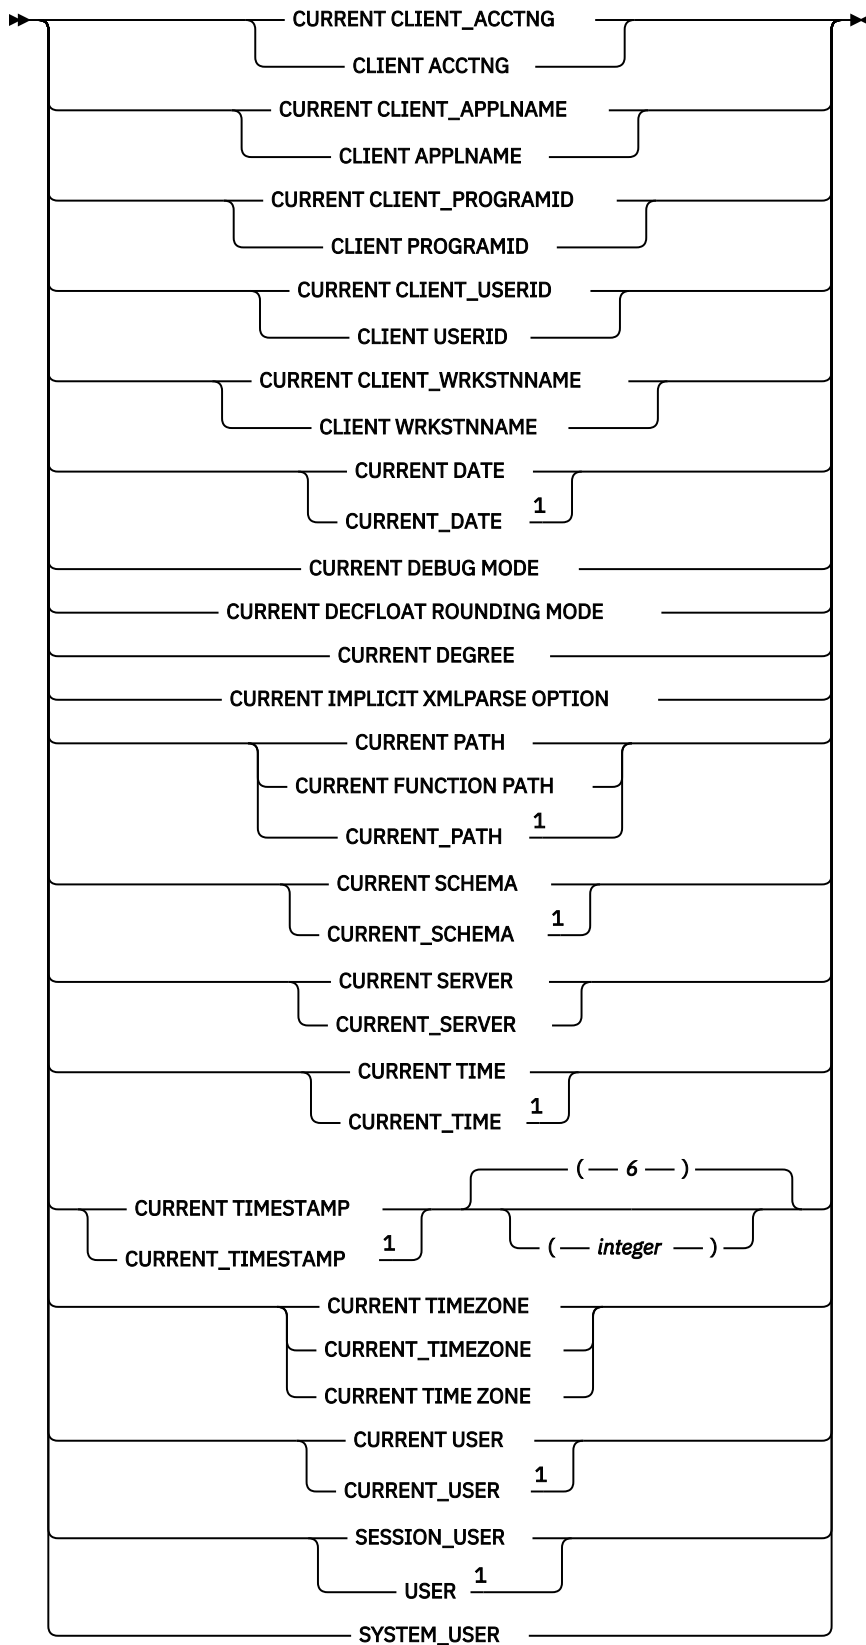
CURRENT CLIENT_ACCTNG
CLIENT ACCTNG
CURRENT CLIENT_APPLNAME
CLIENT APPLNAME
CURRENT CLIENT_PROGRAMID
CLIENT PROGRAMID
CURRENT CLIENT_USERID
CLIENT USERID
CURRENT CLIENT_WRKSTNNAME
CLIENT WRKSTNNAME
CURRENT DATE
CURRENT_DATE 1
CURRENT DEBUG MODE
CURRENT DECFLOAT ROUNDING MODE
CURRENT DEGREE
CURRENT IMPLICIT XMLPARSE OPTION
CURRENT PATH
CURRENT FUNCTION PATH
CURRENT_PATH 1
CURRENT SCHEMA
CURRENT_SCHEMA 1
CURRENT SERVER
CURRENT_SERVER
CURRENT TIME
CURRENT_TIME 1
( 6 )
CURRENT TIMESTAMP
CURRENT_TIMESTAMP 1
( *integer* )
CURRENT TIMEZONE
CURRENT_TIMEZONE
CURRENT TIME ZONE
CURRENT USER
CURRENT_USER 1
SESSION_USER
USER 1
SYSTEM_USER